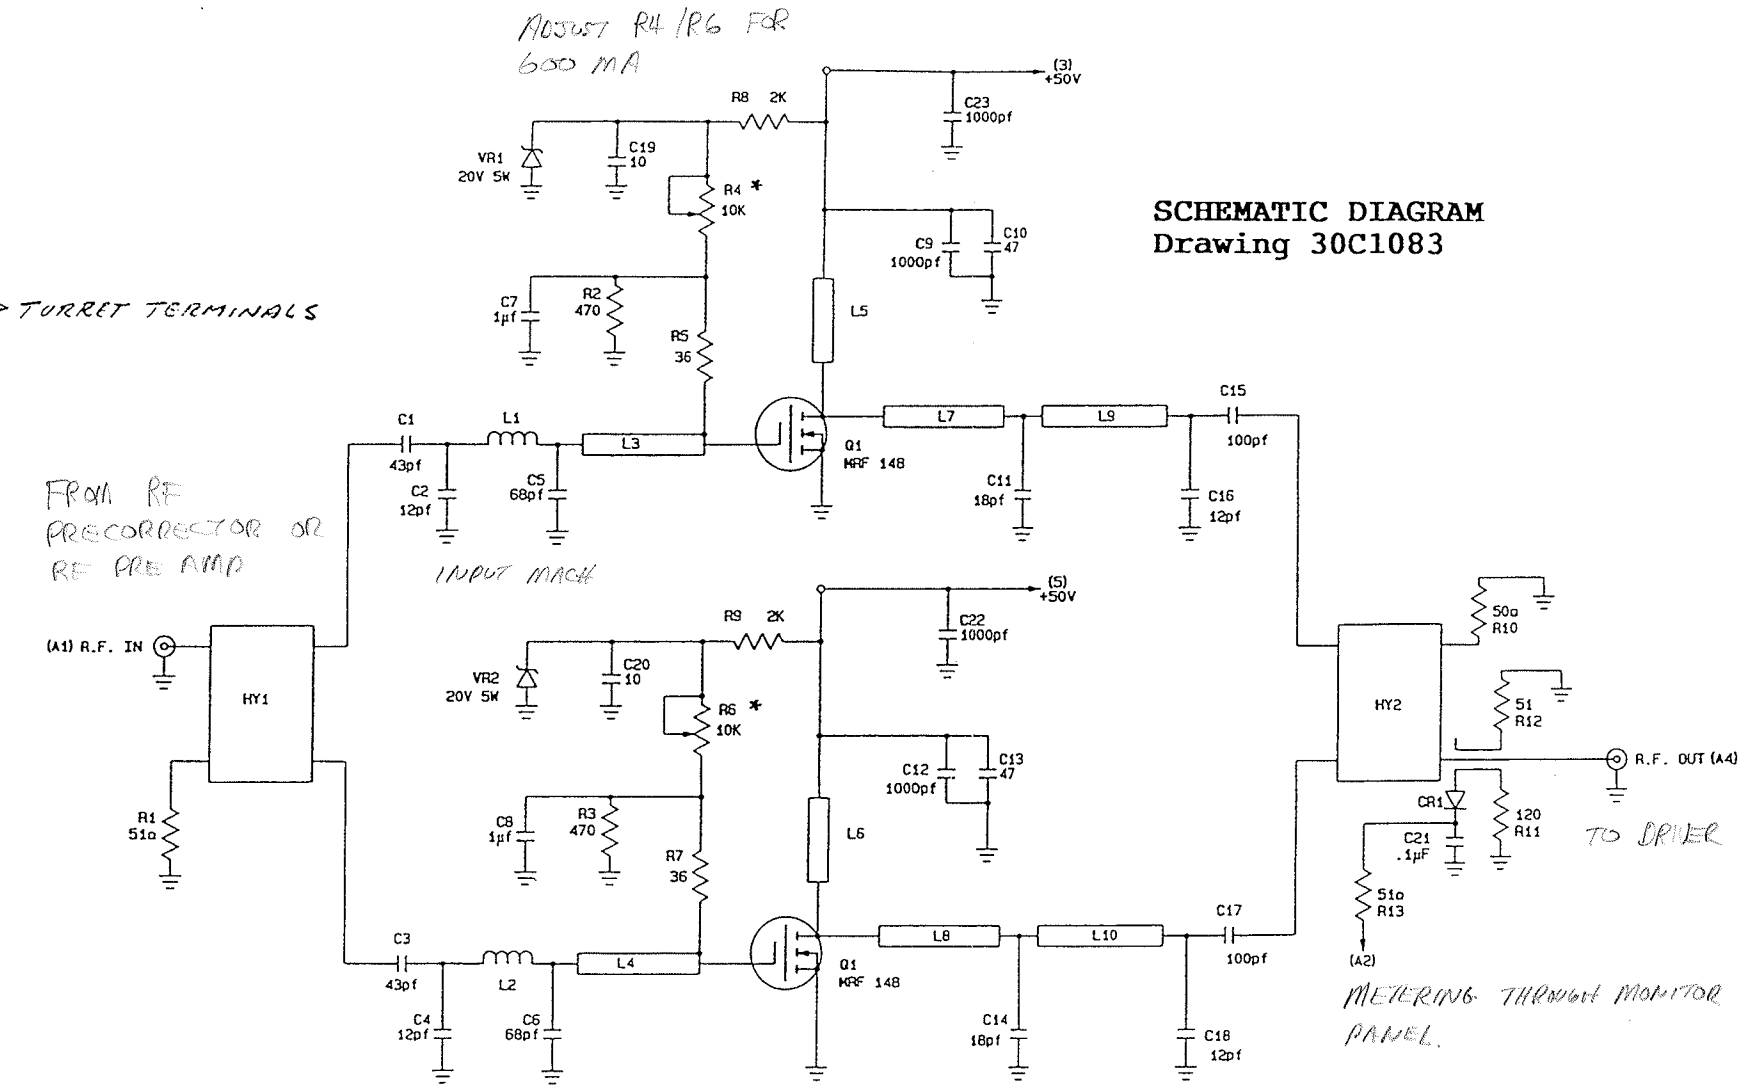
ADJUST R4 / R6 FOR 600 MA

(3) +50V

R8 2K

C23 1000pf

VR1 20V 5W

C19 10

R4 * 10K

SCHEMATIC DIAGRAM
Drawing 30C1083

C9 1000pf

C10 47

→ TURRET TERMINALS

C7 1µf

R2 470

R5 36

L5

C1 43pf

L1

L3

Q1 MRF 148

L7

L9

C15 100pf

FROM RF PRECORRECTOR OR RF PRE AMP

C2 12pf

C5 68pf

C11 18pf

C16 12pf

INPUT MACH

(5) +50V

R9 2K

C22 1000pf

50Ω R10

(A1) R.F. IN

HY1

VR2 20V 5W

C20 10

R6 * 10K

HY2

51 R12

C12 1000pf

C13 47

R.F. OUT (A4)

CR1

R1 51Ω

C8 1µf

R3 470

R7 36

L6

C21 .1µF

120 R11

TO DRIVER

51Ω R13

C3 43pf

L2

L4

Q1 MRF 148

L8

L10

C17 100pf

(A2)

METERING THROUGH MONITOR PANEL.

C4 12pf

C6 68pf

C14 18pf

C18 12pf